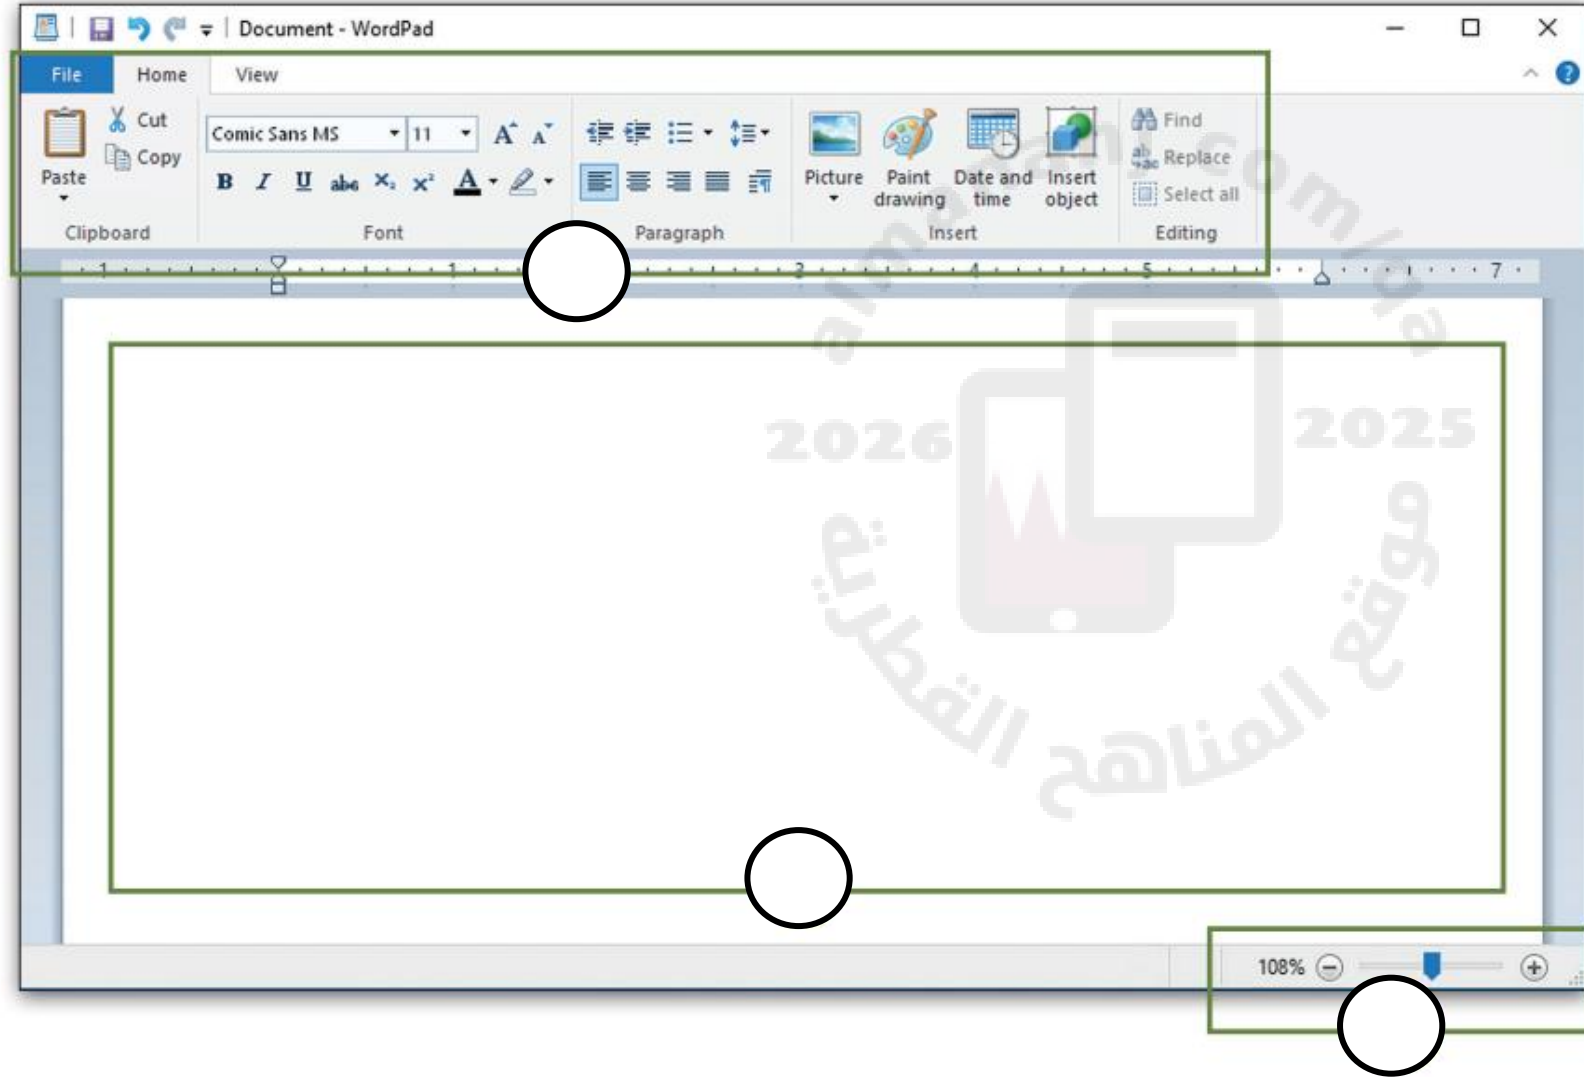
Document - WordPad

File Home View

Paste Cut Copy Clipboard

Comic Sans MS 11

Font

Paragraph

Picture Paint drawing Date and time Insert object

Insert

Find Replace Select all

Editing

1 1 2 3 4 5 7

2026 2025

موقع المناهج القطرية

108%